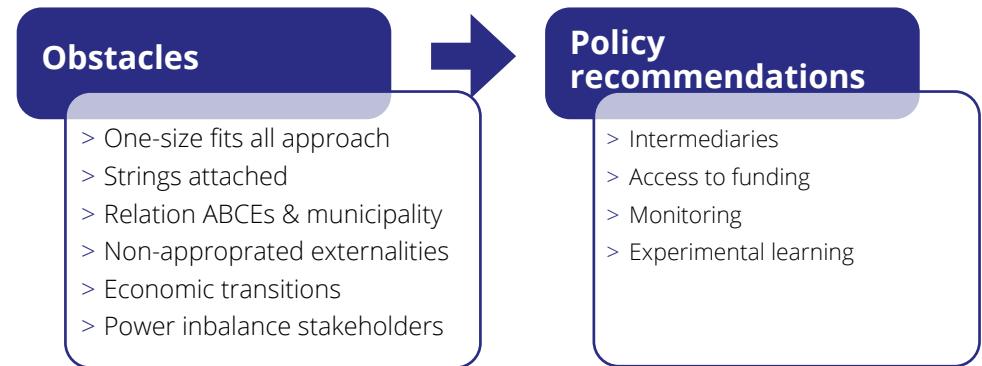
Obstacles

> One-size fits all approach
> Strings attached
> Relation ABCEs & municipality
> Non-appropriated externalities
> Economic transitions
> Power inbalance stakeholders

Policy recommendations

> Intermediaries
> Access to funding
> Monitoring
> Experimental learning